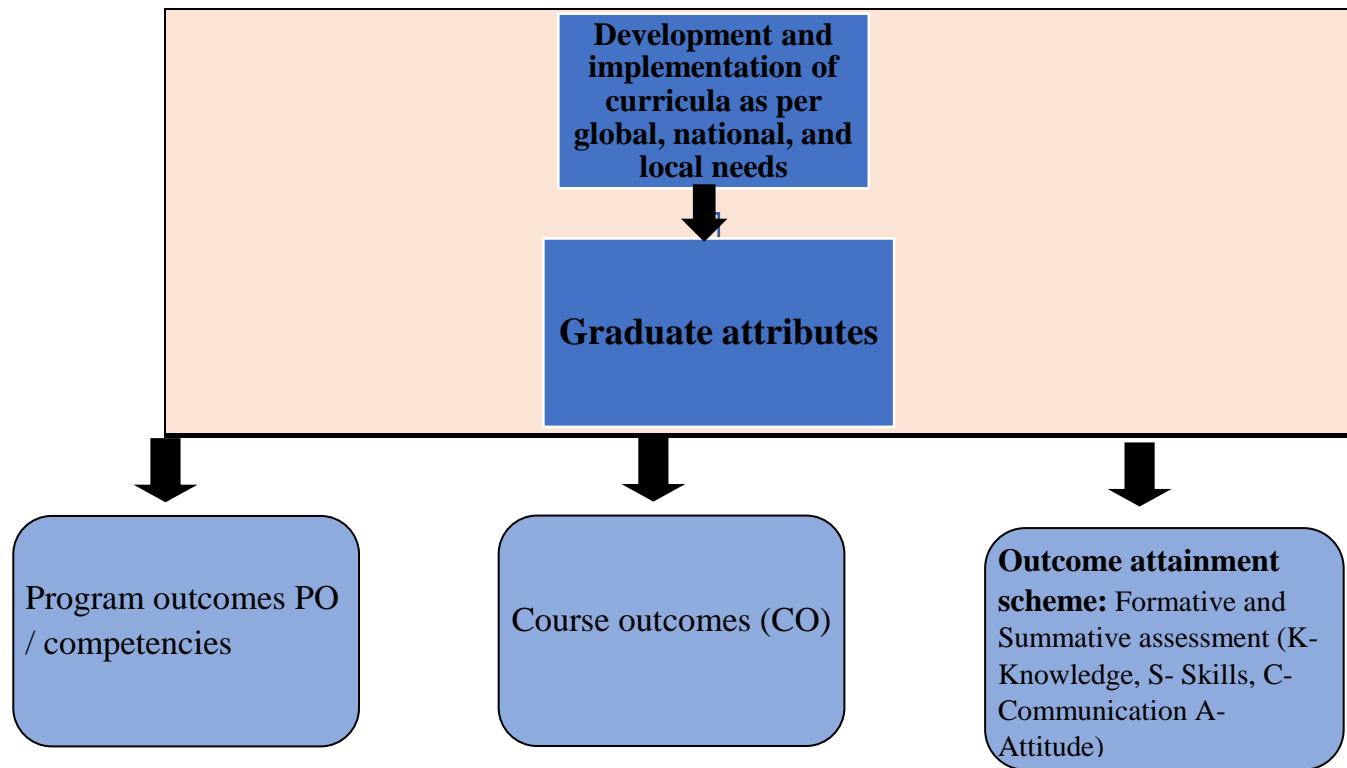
Development and implementation of curricula as per global, national, and local needs

Graduate attributes

Program outcomes PO / competencies

Course outcomes (CO)

**Outcome attainment scheme:** Formative and Summative assessment (K-Knowledge, S- Skills, C-Communication A-Attitude)